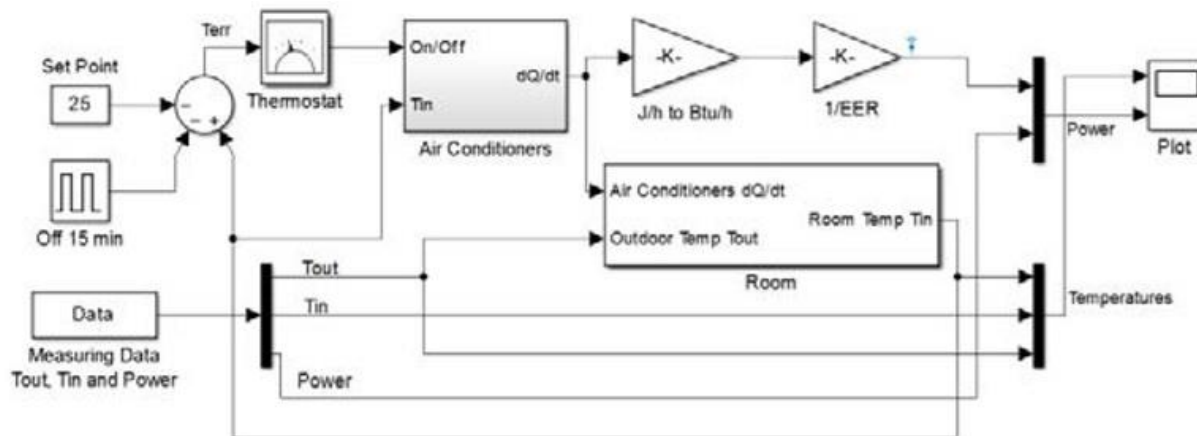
Set Point

25

Off 15 min

Terr

Thermostat

On/Off

Tin

dQ/dt

Air Conditioners

-K-

J/h to Btu/h

-K-

1/EER

Power

Plot

Air Conditioners dQ/dt

Outdoor Temp Tout

Room Temp Tin

Room

Tout

Tin

Power

Data

Measuring Data Tout, Tin and Power

Temperatures